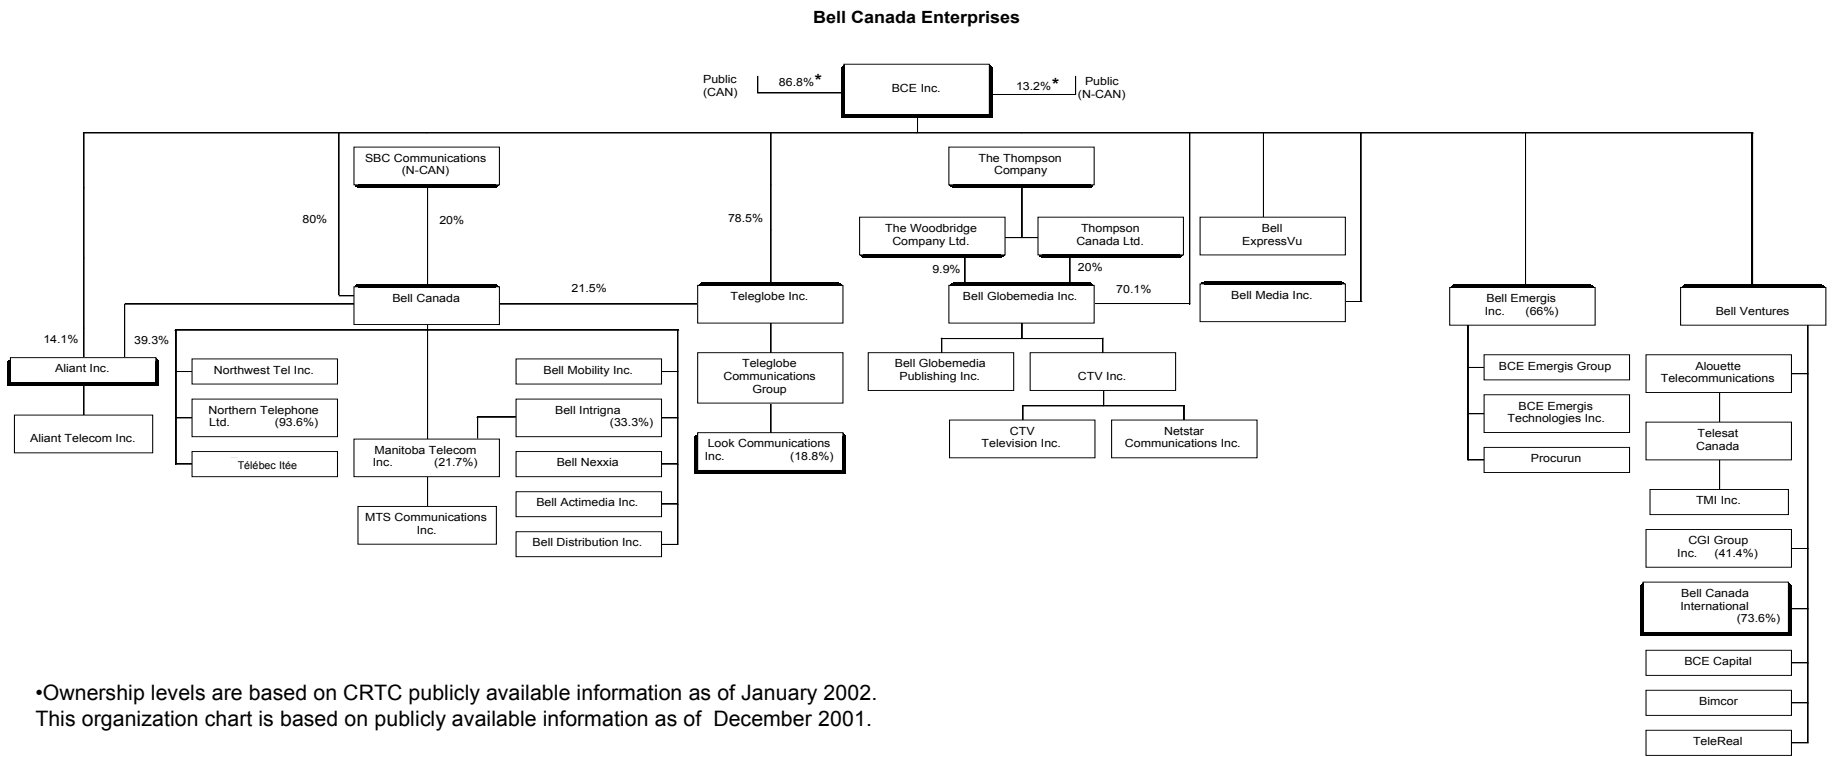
Bell Canada Enterprises

Public (CAN)
86.8%*
BCE Inc.
13.2%*
Public (N-CAN)

SBC Communications (N-CAN)
20%
80%
78.5%
The Thompson Company
The Woodbridge Company Ltd.
Thompson Canada Ltd.
9.9%
20%
Bell ExpressVu
Bell Canada
21.5%
Teleglobe Inc.
Bell Globemedia Inc.
70.1%
Bell Media Inc.
Bell Emergis Inc. (66%)
Bell Ventures
14.1%
39.3%
Aliant Inc.
Aliant Telecom Inc.
Northwest Tel Inc.
Northern Telephone Ltd. (93.6%)
Télébec ltée
Manitoba Telecom Inc. (21.7%)
MTS Communications Inc.
Bell Mobility Inc.
Bell Intrigna (33.3%)
Bell Nexxia
Bell Actimedia Inc.
Bell Distribution Inc.
Teleglobe Communications Group
Look Communications Inc. (18.8%)
Bell Globemedia Publishing Inc.
CTV Inc.
CTV Television Inc.
Netstar Communications Inc.
BCE Emergis Group
BCE Emergis Technologies Inc.
Procurun
Alouette Telecommunications
Telesat Canada
TMI Inc.
CGI Group Inc. (41.4%)
Bell Canada International (73.6%)
BCE Capital
Bimcor
TeleReal

•Ownership levels are based on CRTC publicly available information as of January 2002.
This organization chart is based on publicly available information as of December 2001.